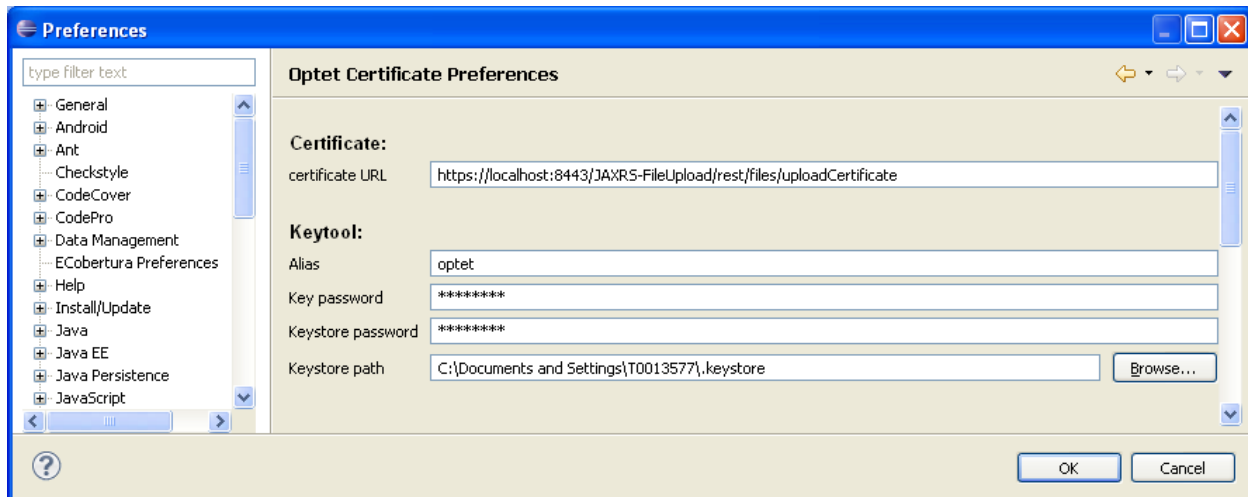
Preferences

type filter text

General
Android
Ant
Checkstyle
CodeCover
CodePro
Data Management
ECobertura Preferences
Help
Install/Update
Java
Java EE
Java Persistence
JavaScript

Optet Certificate Preferences

Certificate:
certificate URL https://localhost:8443/JAXRS-FileUpload/rest/files/uploadCertificate

Keytool:
Alias optet
Key password ********
Keystore password ********
Keystore path C:\Documents and Settings\T0013577\.keystore Browse...

OK Cancel